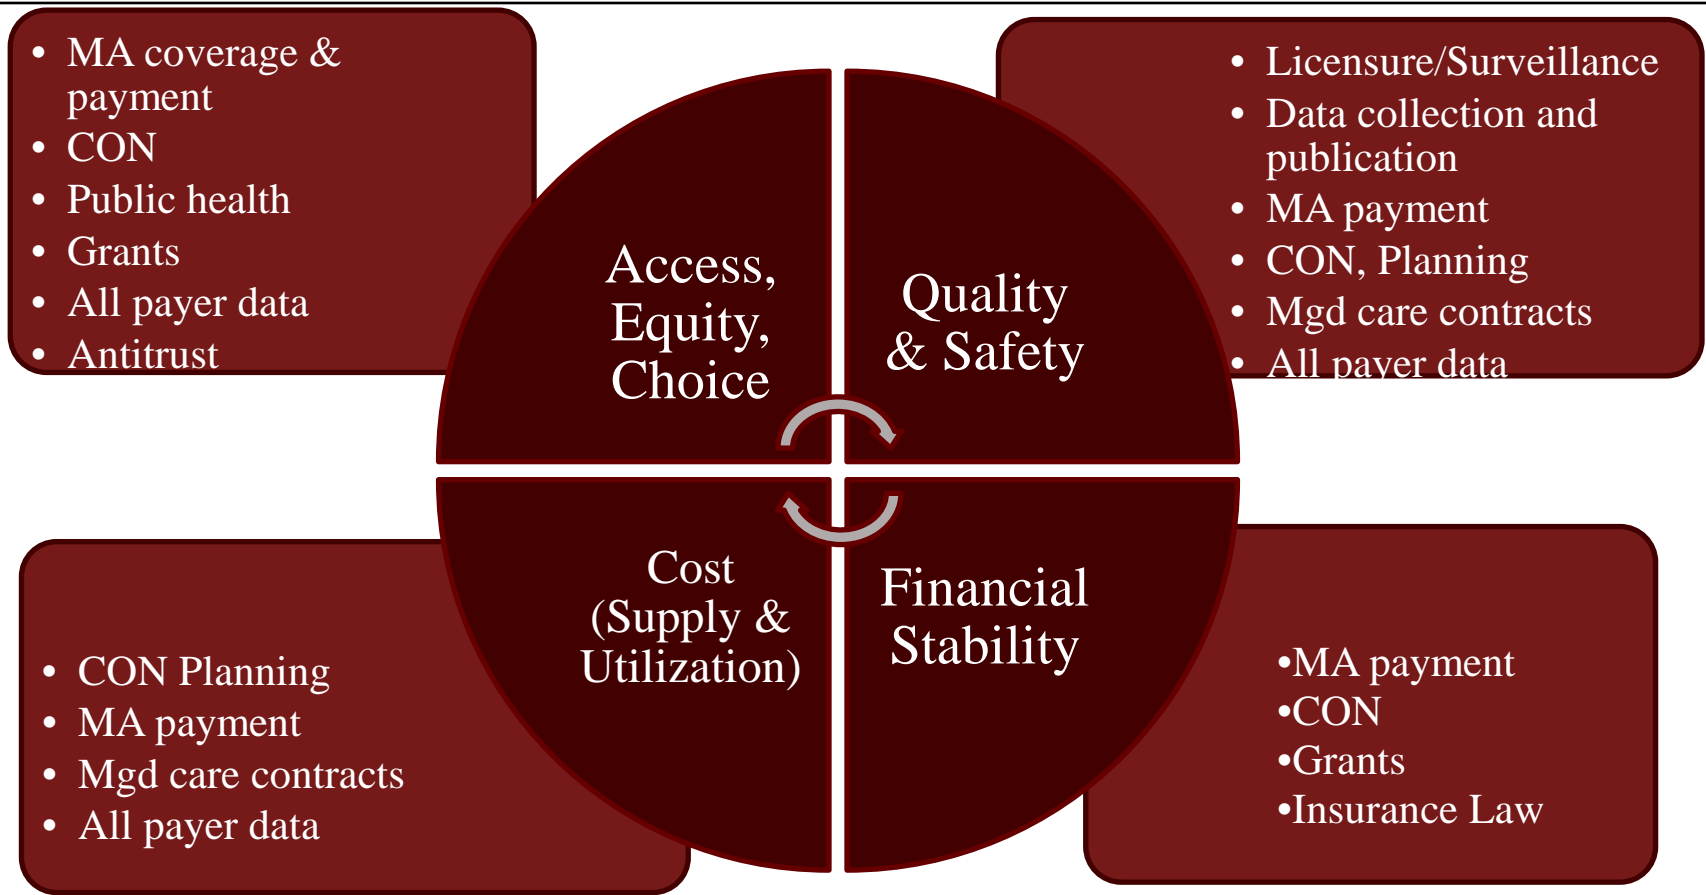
- MA coverage & payment
- CON
- Public health
- Grants
- All payer data
- Antitrust

- Licensure/Surveillance
- Data collection and publication
- MA payment
- CON, Planning
- Mgd care contracts
- All payer data

Access, Equity, Choice

Quality & Safety

Cost (Supply & Utilization)

Financial Stability

- CON Planning
- MA payment
- Mgd care contracts
- All payer data

•MA payment
•CON
•Grants
•Insurance Law